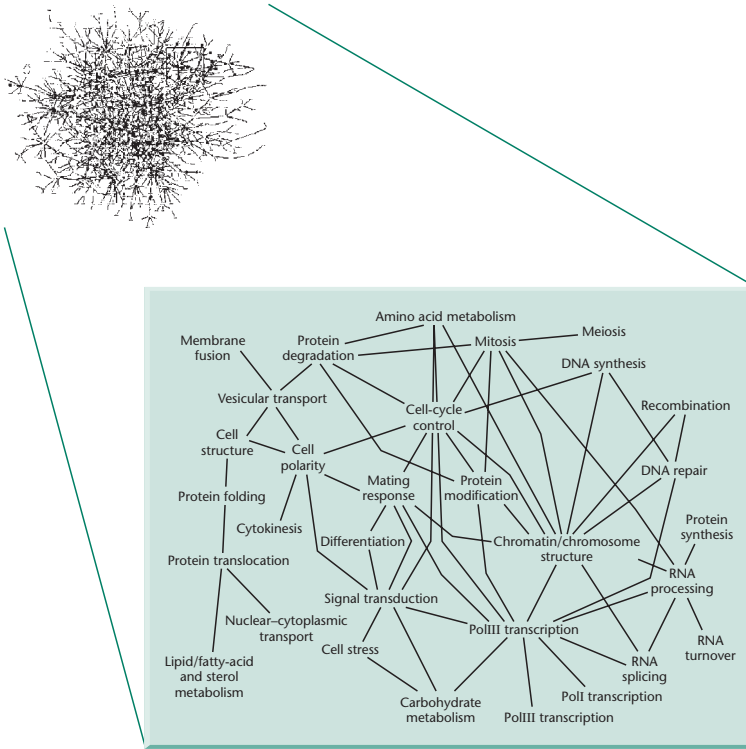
Amino acid metabolism
Membrane fusion
Protein degradation
Mitosis
Meiosis
DNA synthesis
Vesicular transport
Cell-cycle control
Recombination
Cell structure
Cell polarity
DNA repair
Mating response
Protein modification
Protein folding
Cytokinesis
Protein synthesis
Differentiation
Chromatin/chromosome structure
Protein translocation
RNA processing
Signal transduction
Nuclear–cytoplasmic transport
PolIII transcription
RNA turnover
Cell stress
Lipid/fatty-acid and sterol metabolism
RNA splicing
PolI transcription
Carbohydrate metabolism
PolIII transcription